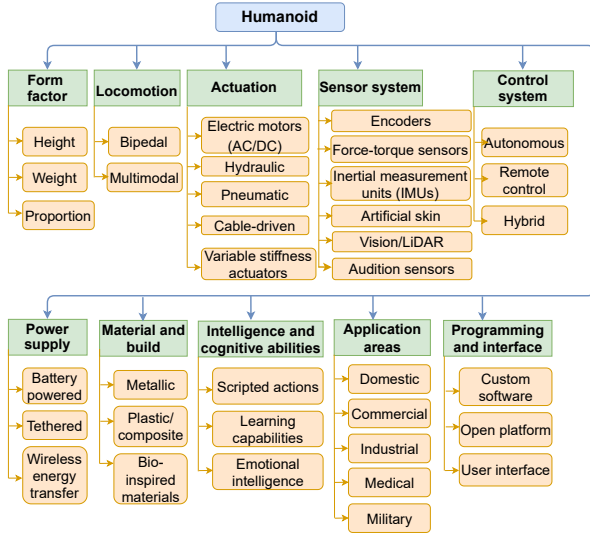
Humanoid

Form factor
Height
Weight
Proportion

Locomotion
Bipedal
Multimodal

Actuation
Electric motors (AC/DC)
Hydraulic
Pneumatic
Cable-driven
Variable stiffness actuators

Sensor system
Encoders
Force-torque sensors
Inertial measurement units (IMUs)
Artificial skin
Vision/LiDAR
Audition sensors

Control system
Autonomous
Remote control
Hybrid

Power supply
Battery powered
Tethered
Wireless energy transfer

Material and build
Metallic
Plastic/ composite
Bio-inspired materials

Intelligence and cognitive abilities
Scripted actions
Learning capabilities
Emotional intelligence

Application areas
Domestic
Commercial
Industrial
Medical
Military

Programming and interface
Custom software
Open platform
User interface